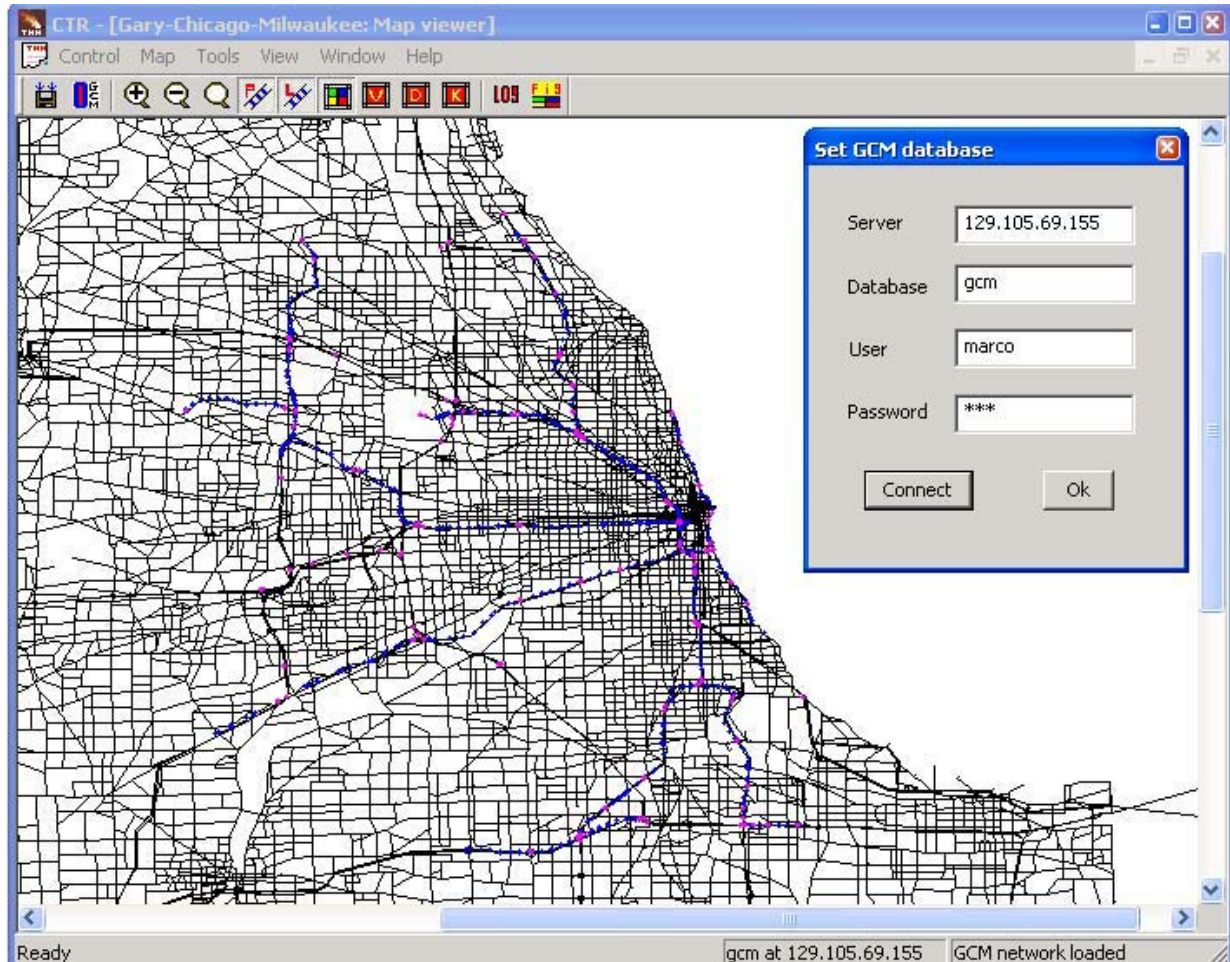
CTR - [Gary-Chicago-Milwaukee: Map viewer]

Control Map Tools View Window Help

LOG

Set GCM database

Server 129.105.69.155

Database gcm

User marco

Password ***

Connect

Ok

Ready

gcm at 129.105.69.155

GCM network loaded